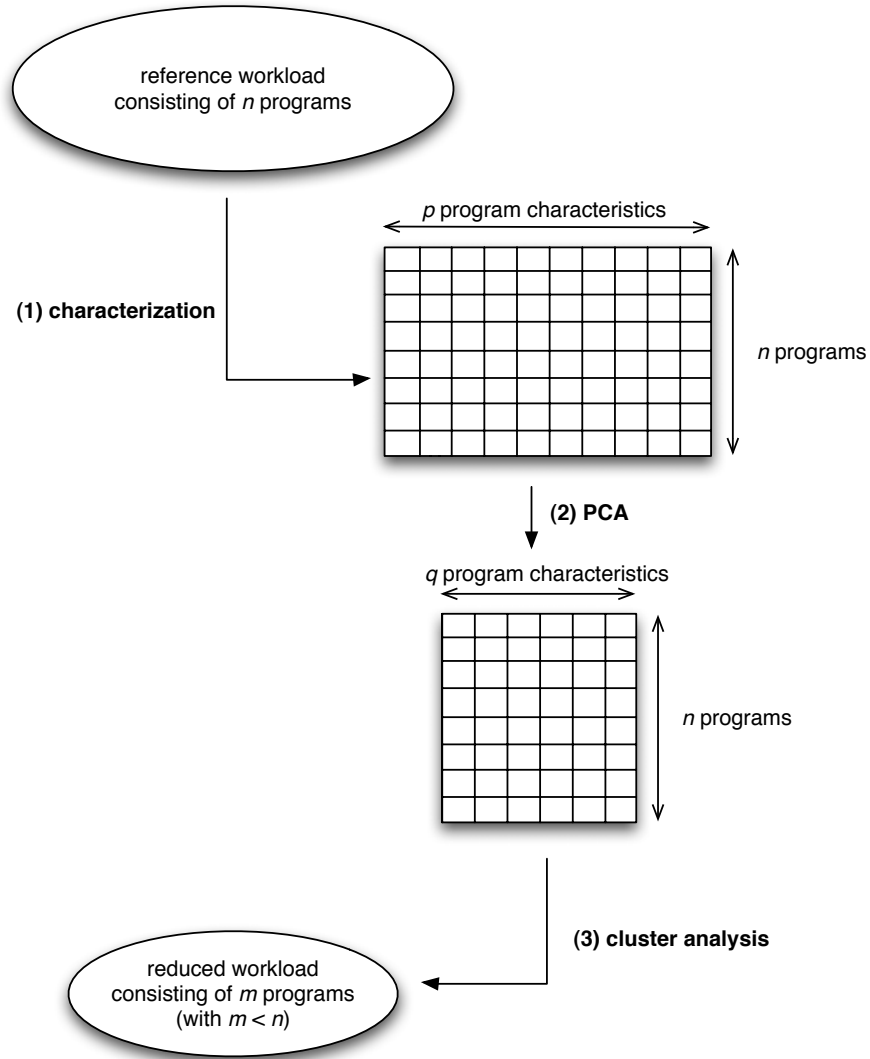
reference workload consisting of $n$ programs

(1) characterization

$p$ program characteristics

$n$ programs

(2) PCA

$q$ program characteristics

$n$ programs

(3) cluster analysis

reduced workload consisting of $m$ programs (with $m < n$)